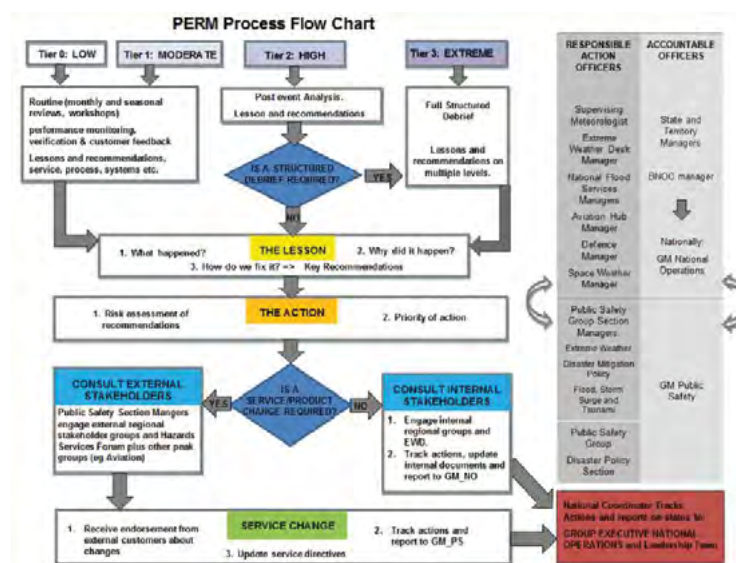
PERM Process Flow Chart

Tier 0: LOW

Tier 1: MODERATE

Tier 2: HIGH

Tier 3: EXTREME

Routine (monthly and seasonal reviews, workshops)

performance monitoring, verification & customer feedback

Lessons and recommendations, service, process, systems etc.

Post event Analysis.

Lesson and recommendations

IS A STRUCTURED DEBRIEF REQUIRED?

YES

NO

Full Structured Debrief

Lessons and recommendations on multiple levels.

THE LESSON

1. What happened?

2. Why did it happen?

3. How do we fix it? => Key Recommendations

THE ACTION

1. Risk assessment of recommendations

2. Priority of action

CONSULT EXTERNAL STAKEHOLDERS

Public Safety Section Mangers engage external regional stakeholder groups and Hazards Services Forum plus other peak groups (eg Aviation)

YES

IS A SERVICE/PRODUCT CHANGE REQUIRED?

NO

CONSULT INTERNAL STAKEHOLDERS

1. Engage internal regional groups and EWD.

2. Track actions, update internal documents and report to GM_NO

SERVICE CHANGE

1. Receive endorsement from external customers about changes

2. Track actions and report to GM_PS

3. Update service directives

RESPONSIBLE ACTION OFFICERS

ACCOUNTABLE OFFICERS

Supervising Meteorologist

Extreme Weather Desk Manager

National Flood Services Managers

Aviation Hub Manager

Defence Manager

Space Weather Manager

State and Territory Managers

BNOC manager

Nationally:

GM National Operations

Public Safety Group Section Managers:

Extreme Weather

Disaster Mitigation Policy

Flood, Storm Surge and Tsunami

GM Public Safety

Public Safety Group

Disaster Policy Section

National Coordinator Tracks Actions and report on status to GROUP EXECUTIVE NATIONAL OPERATIONS and Leadership Team